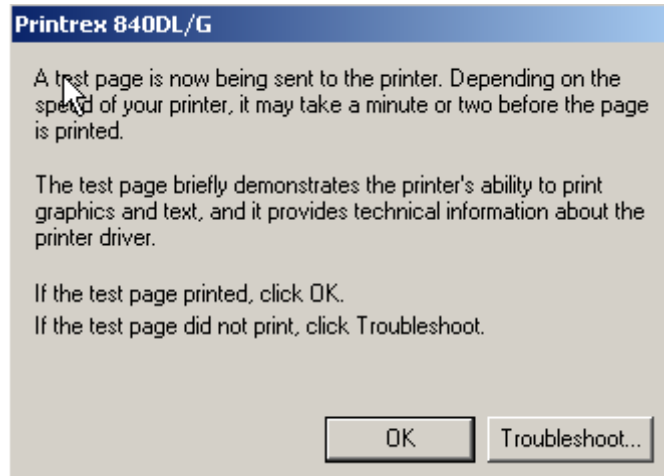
Printrex 840DL/G

A test page is now being sent to the printer. Depending on the speed of your printer, it may take a minute or two before the page is printed.

The test page briefly demonstrates the printer's ability to print graphics and text, and it provides technical information about the printer driver.

If the test page printed, click OK.
If the test page did not print, click Troubleshoot.

OK

Troubleshoot...